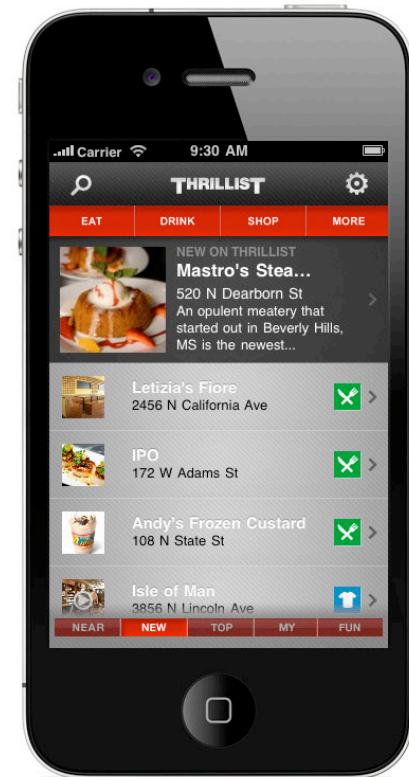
Carrier 9:30 AM

THRILLIST

EAT DRINK SHOP MORE

NEW ON THRILLIST
Mastro's Stea...
520 N Dearborn St
An opulent meatery that started out in Beverly Hills, MS is the newest...

Letizia's Fiore
2456 N California Ave

IPO
172 W Adams St

Andy's Frozen Custard
108 N State St

Isle of Man
3856 N Lincoln Ave

NEAR NEW TOP MY FUN